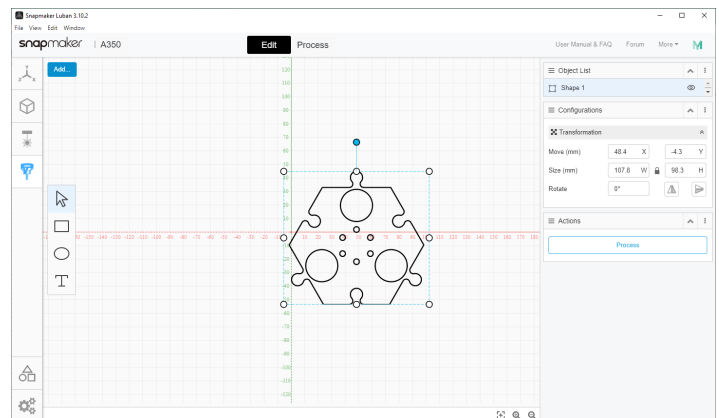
Snapmaker Luban 3.10.2

File View Edit Window

snapmaker | A350

Edit Process

User Manual & FAQ Forum More

Add...

Object List

Shape 1

Configurations

Transformation

Move (mm) 48.4 X -4.3 Y

Size (mm) 107.8 W 98.3 H

Rotate 0°

Actions

Process